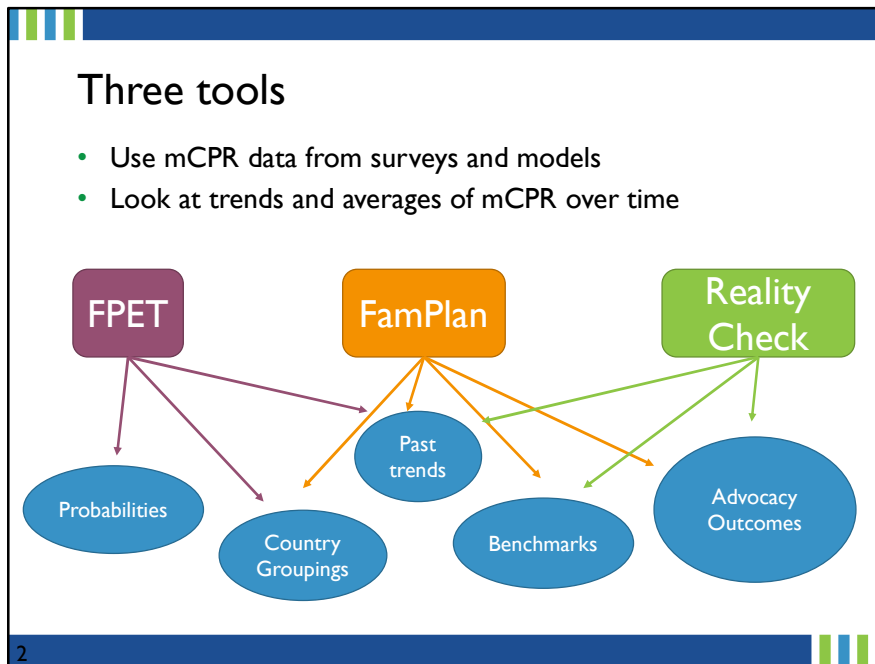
Three tools

- Use mCPR data from surveys and models
- Look at trends and averages of mCPR over time

FPET

FamPlan

Reality Check

Past trends

Probabilities

Country Groupings

Benchmarks

Advocacy Outcomes

2